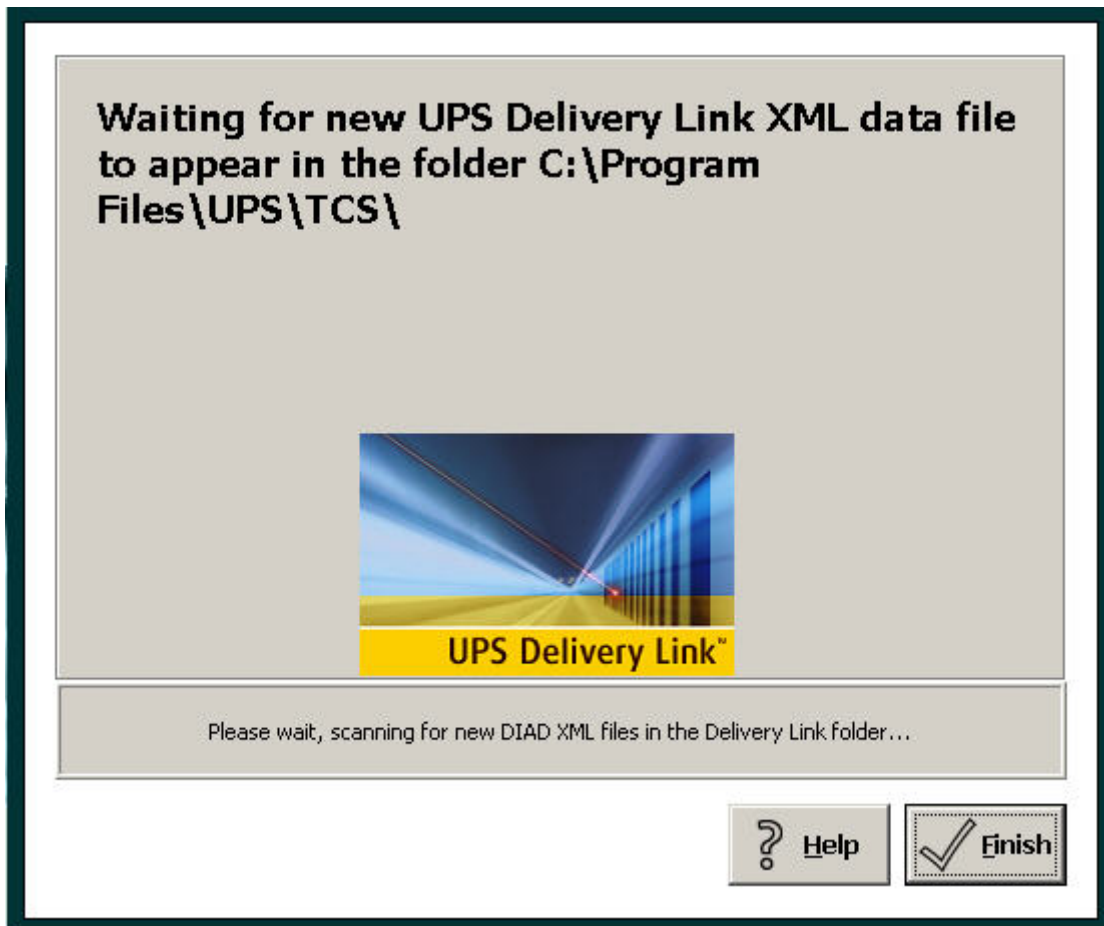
Waiting for new UPS Delivery Link XML data file to appear in the folder C:\Program Files\UPS\TCS\

UPS Delivery Link™

Please wait, scanning for new DIAD XML files in the Delivery Link folder...

Help

Finish